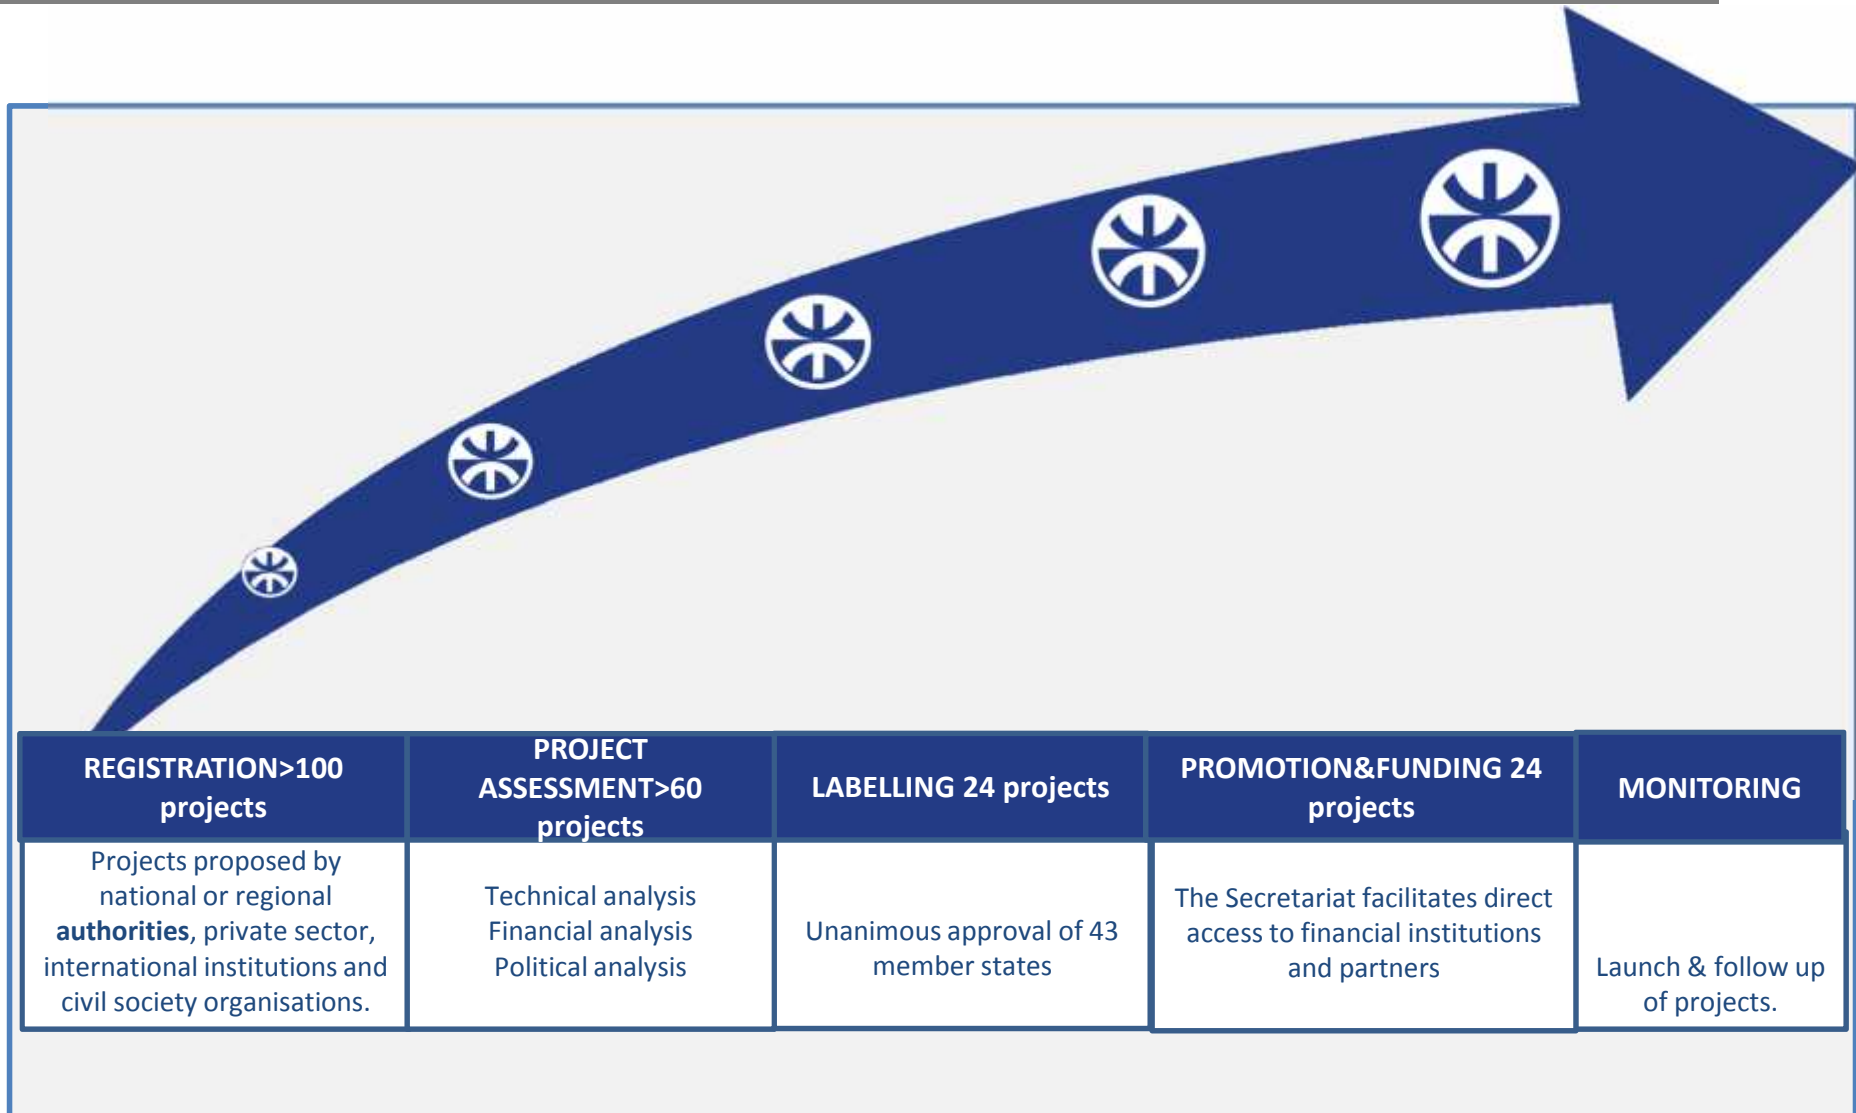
| REGISTRATION>100 projects | PROJECT ASSESSMENT>60 projects | LABELLING 24 projects | PROMOTION&FUNDING 24 projects | MONITORING |
|---|---|---|---|---|
| Projects proposed by national or regional **authorities**, private sector, international institutions and civil society organisations. | Technical analysis Financial analysis Political analysis | Unanimous approval of 43 member states | The Secretariat facilitates direct access to financial institutions and partners | Launch & follow up of projects. |